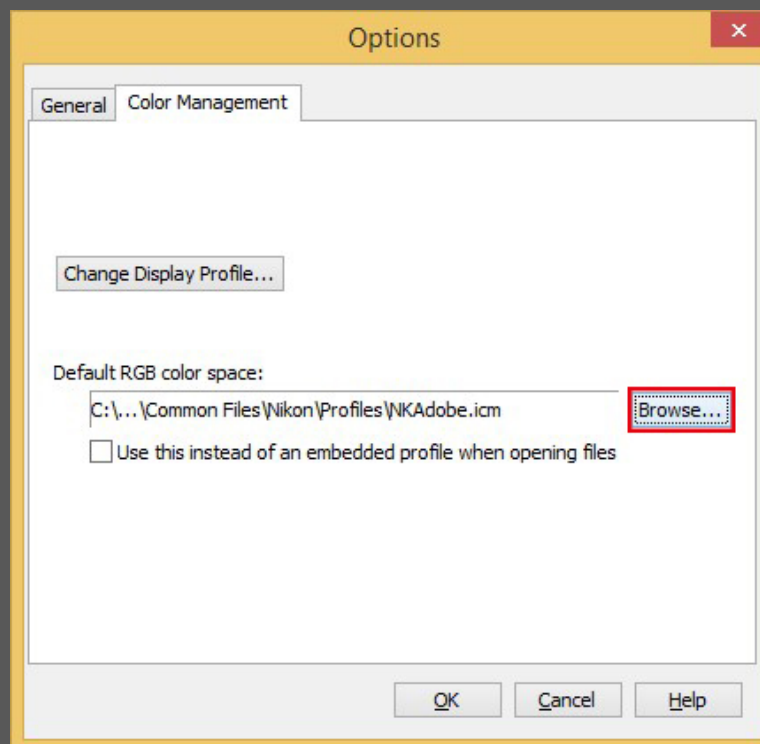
Options

General

Color Management

Change Display Profile...

Default RGB color space:

C:\...\Common Files\Nikon\Profiles\NKAdobe.icm

Browse...

Use this instead of an embedded profile when opening files

OK

Cancel

Help